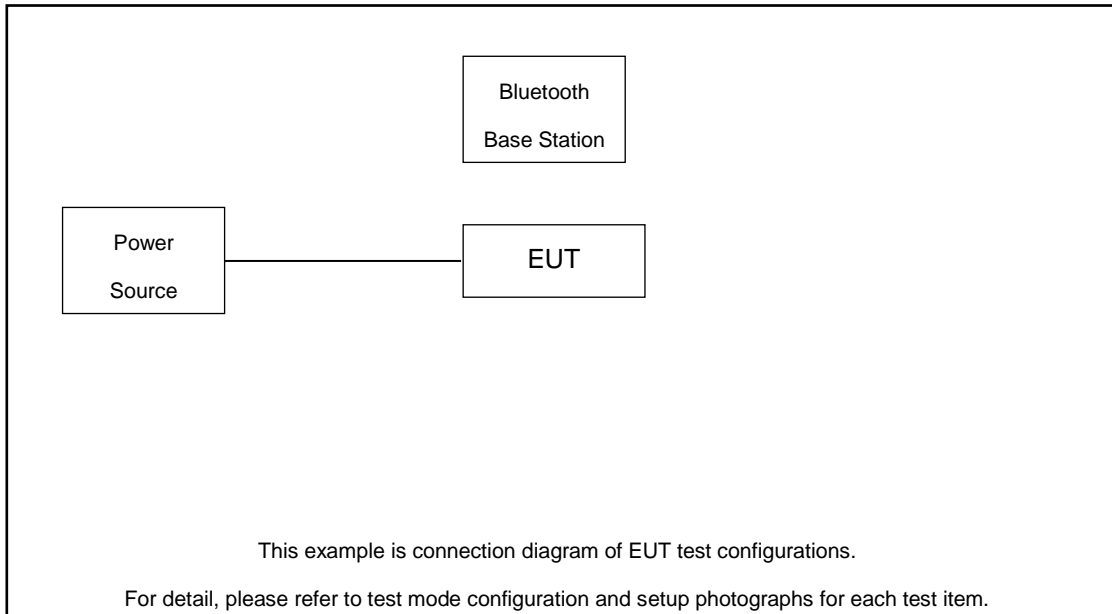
Bluetooth
Base Station

Power
Source

EUT

This example is connection diagram of EUT test configurations.

For detail, please refer to test mode configuration and setup photographs for each test item.